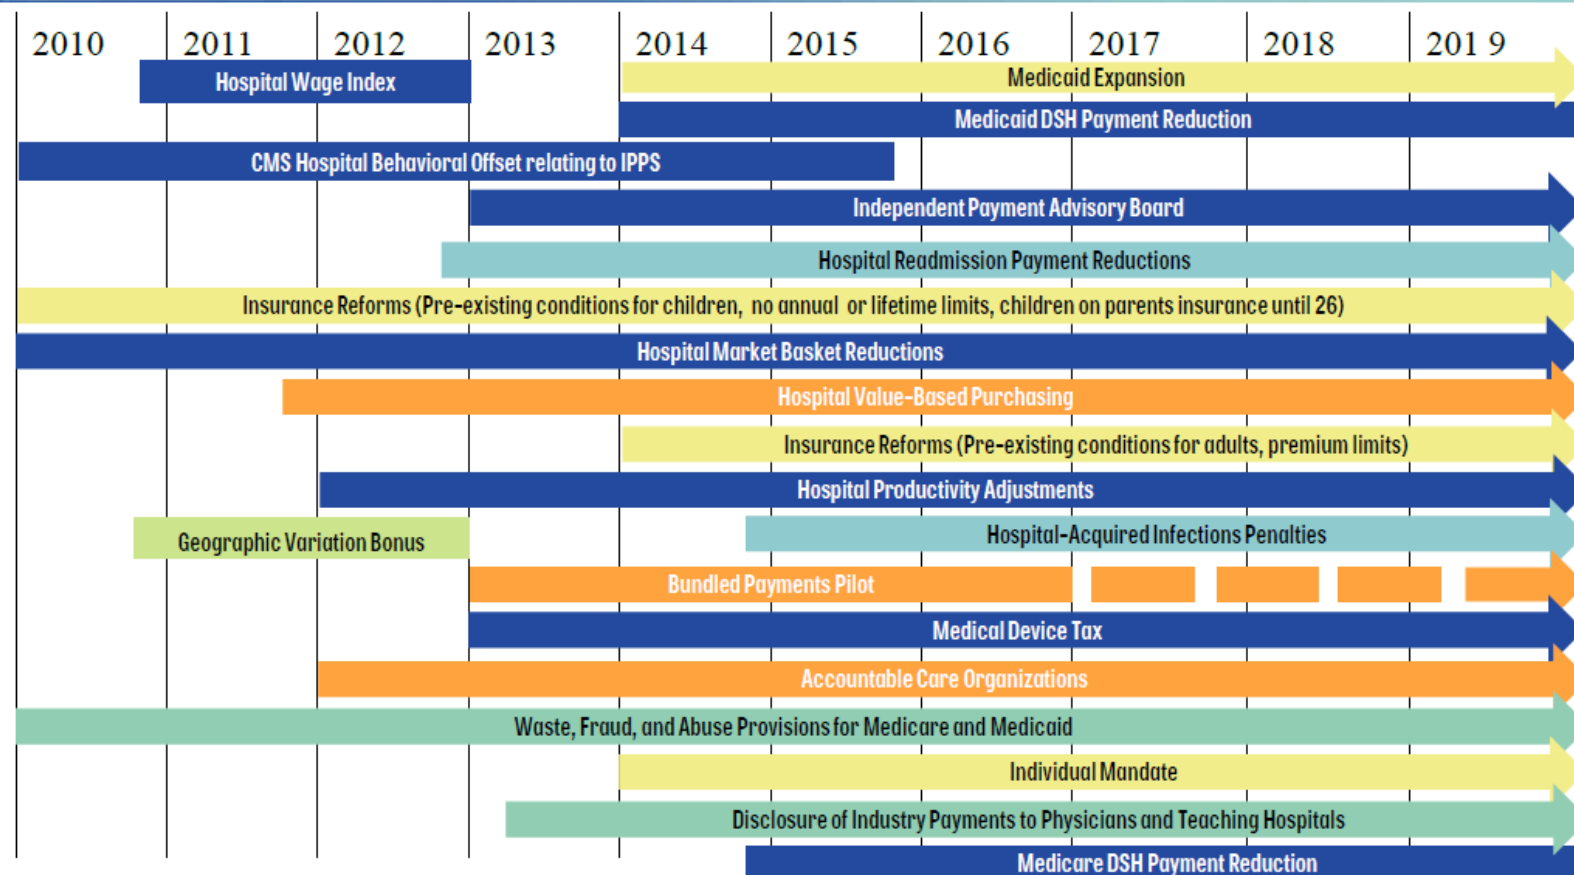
2010 2011 2012 2013 2014 2015 2016 2017 2018 201 9

Hospital Wage Index

Medicaid Expansion

Medicaid DSH Payment Reduction

CMS Hospital Behavioral Offset relating to IPPS

Independent Payment Advisory Board

Hospital Readmission Payment Reductions

Insurance Reforms (Pre-existing conditions for children, no annual or lifetime limits, children on parents insurance until 26)

Hospital Market Basket Reductions

Hospital Value-Based Purchasing

Insurance Reforms (Pre-existing conditions for adults, premium limits)

Hospital Productivity Adjustments

Geographic Variation Bonus

Hospital-Acquired Infections Penalties

Bundled Payments Pilot

Medical Device Tax

Accountable Care Organizations

Waste, Fraud, and Abuse Provisions for Medicare and Medicaid

Individual Mandate

Disclosure of Industry Payments to Physicians and Teaching Hospitals

Medicare DSH Payment Reduction